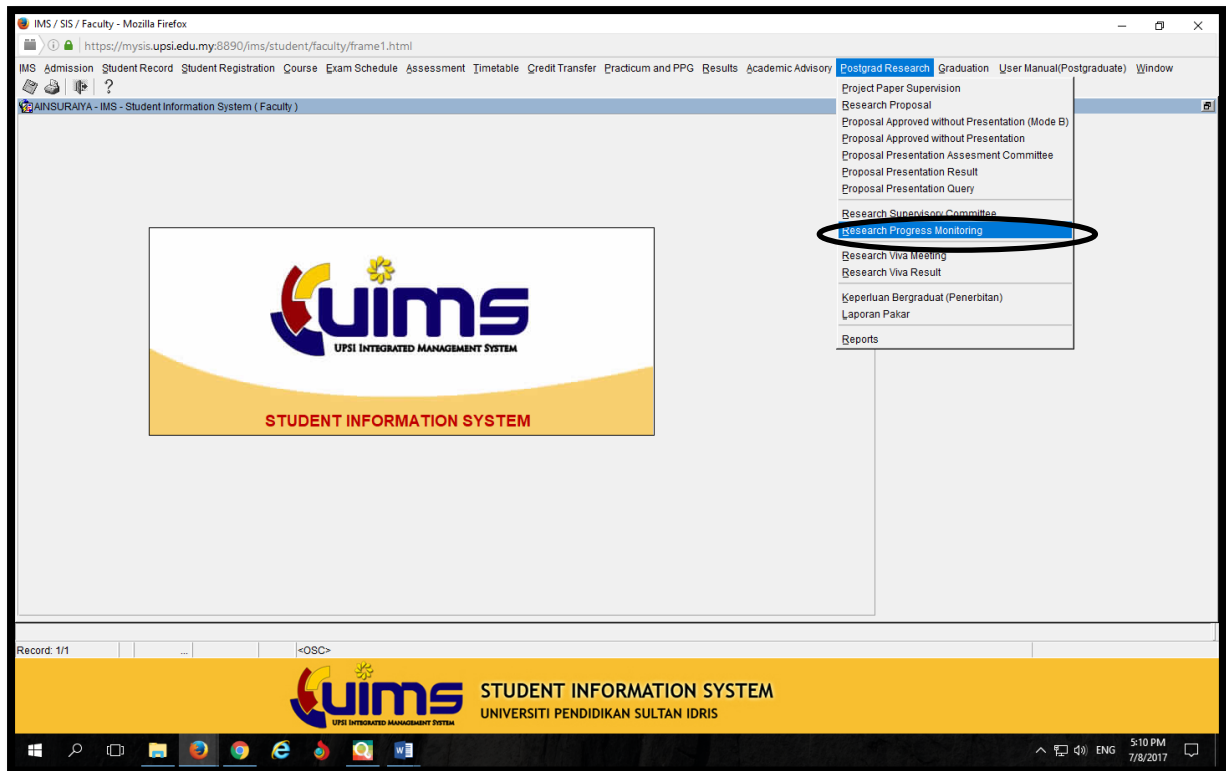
IMS / SIS / Faculty - Mozilla Firefox

https://mysis.upsi.edu.my:8890/ims/student/faculty/frame1.html

IMS Admission Student Record Student Registration Course Exam Schedule Assessment Timetable Credit Transfer Practicum and PPG Results Academic Advisory Postgrad Research Graduation User Manual(Postgraduate) Window

?

AINSURAIYA - IMS - Student Information System ( Faculty )

Project Paper Supervision
Research Proposal
Proposal Approved without Presentation (Mode B)
Proposal Approved without Presentation
Proposal Presentation Assesment Committee
Proposal Presentation Result
Proposal Presentation Query
Research Supervisory Committee
Research Progress Monitoring
Research Viva Meeting
Research Viva Result
Keperluan Bergraduat (Penerbitan)
Laporan Pakar
Reports

UIMS
UPSI INTEGRATED MANAGEMENT SYSTEM

STUDENT INFORMATION SYSTEM

Record: 1/1 ... <OSC>

UIMS
UPSI INTEGRATED MANAGEMENT SYSTEM
STUDENT INFORMATION SYSTEM
UNIVERSITI PENDIDIKAN SULTAN IDRIS

ENG 5:10 PM 7/8/2017